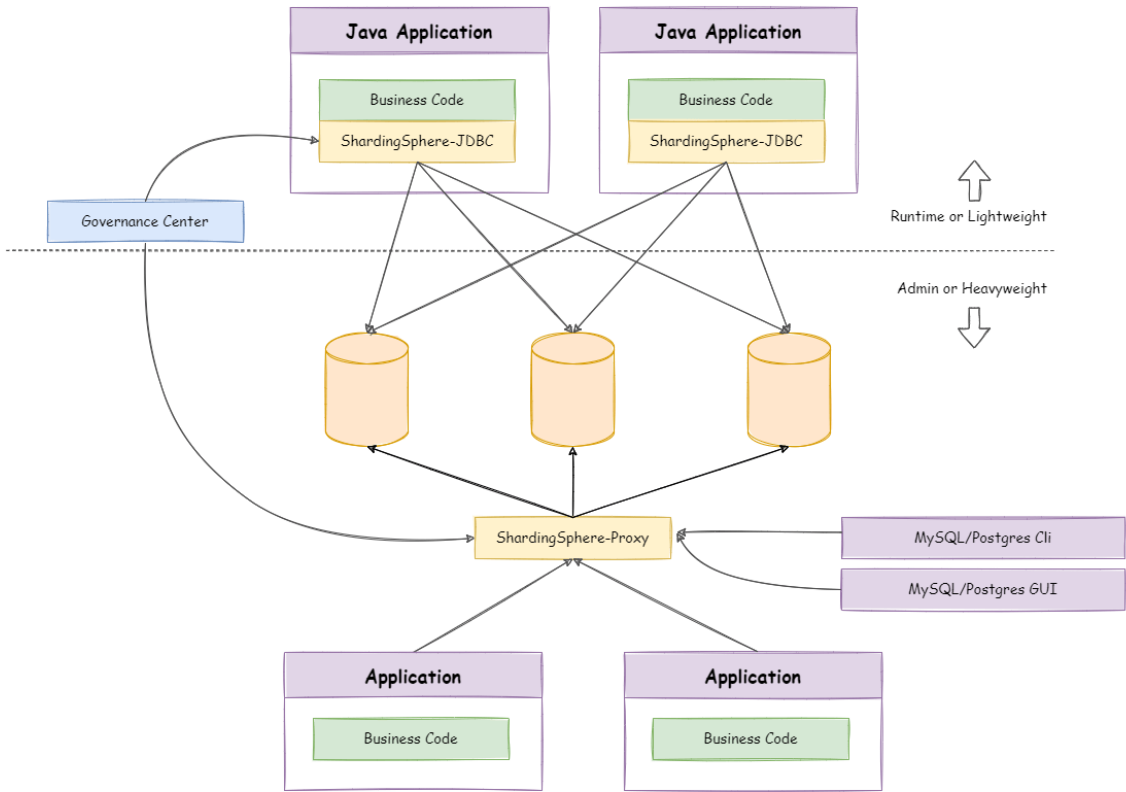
Java Application

Business Code

ShardingSphere-JDBC

Java Application

Business Code

ShardingSphere-JDBC

Governance Center

Runtime or Lightweight

Admin or Heavyweight

ShardingSphere-Proxy

MySQL/Postgres Cli

MySQL/Postgres GUI

Application

Business Code

Application

Business Code